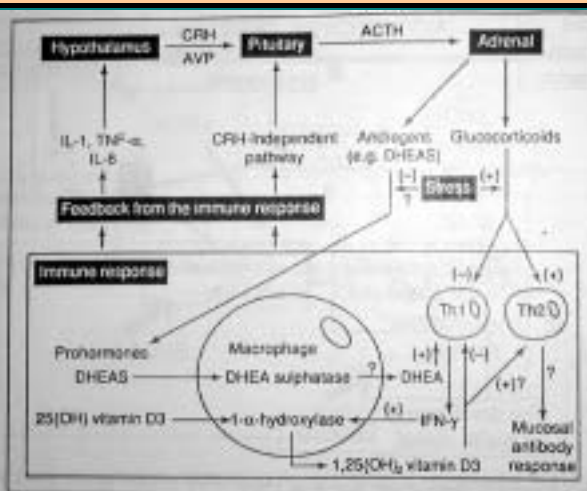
Hypothalamus

CRH

AVP

Pituitary

ACTH

Adrenal

IL-1, TNF-α, IL-6

CRH-independent pathway

Androgens (e.g. DHEAS)

Glucocorticoids

(−)

?

Stress

(+)

Feedback from the immune response

Immune response

(−)

(+)

Th1

Th2

Prohormones

DHEAS

Macrophage

DHEA sulphatase

?

DHEA

(+)

(−)

(+)?

?

25(OH) vitamin D3

1-α-hydroxylase

(+)

IFN-γ

Mucosal antibody response

1,25(OH)$_2$ vitamin D3